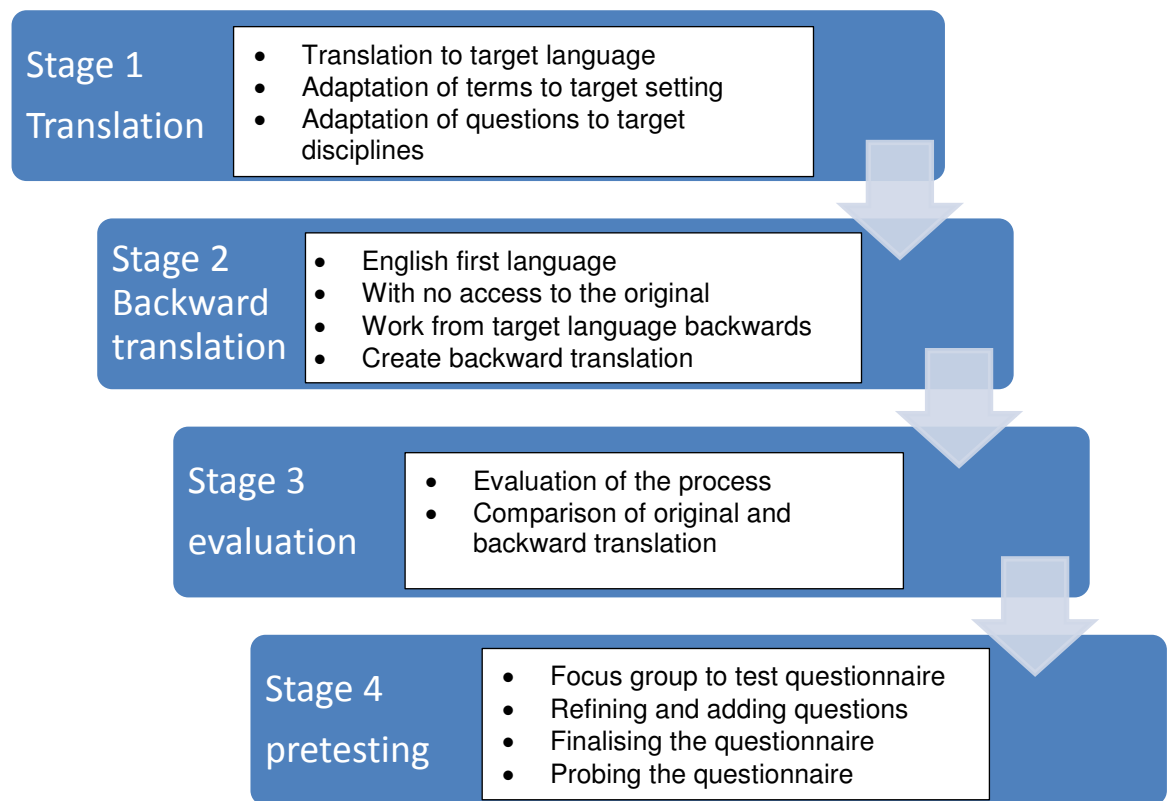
Stage 1
Translation

- Translation to target language
- Adaptation of terms to target setting
- Adaptation of questions to target disciplines

Stage 2
Backward translation

- English first language
- With no access to the original
- Work from target language backwards
- Create backward translation

Stage 3
evaluation

- Evaluation of the process
- Comparison of original and backward translation

Stage 4
pretesting

- Focus group to test questionnaire
- Refining and adding questions
- Finalising the questionnaire
- Probing the questionnaire